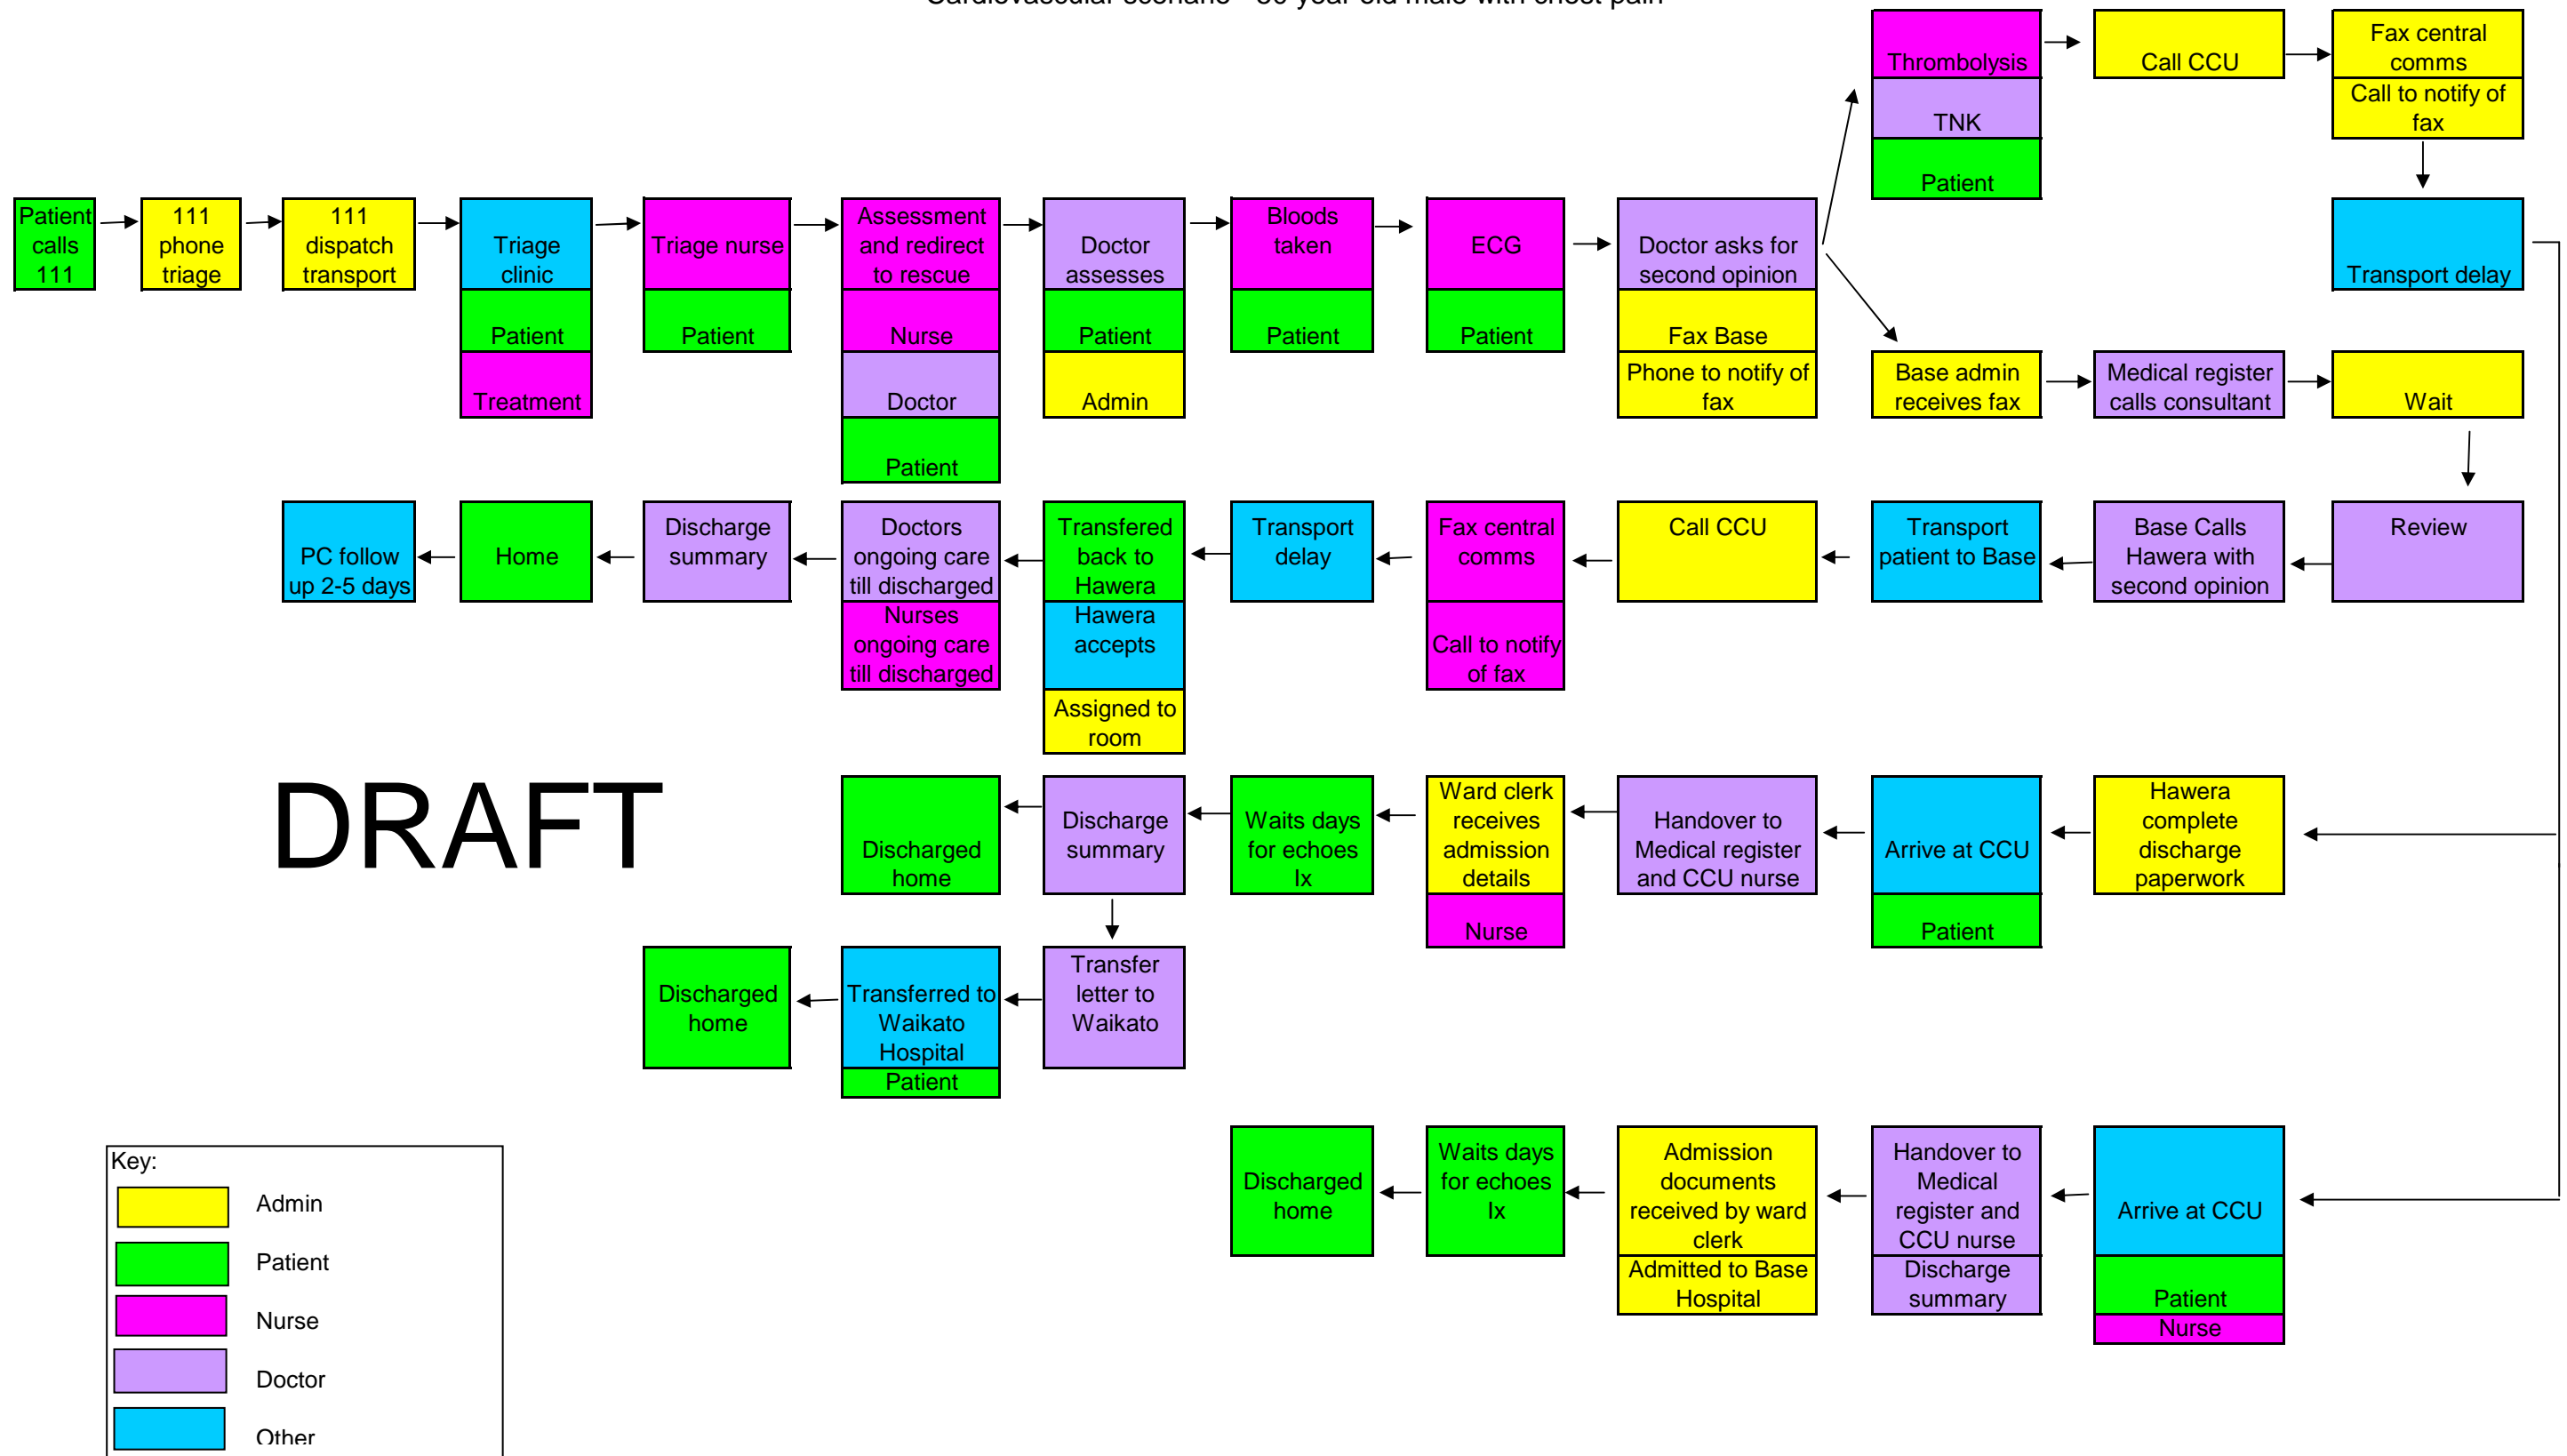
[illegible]

Patient calls 111

111 phone triage

111 dispatch transport

Triage clinic
Patient
Treatment

Triage nurse
Patient

Assessment and redirect to rescue
Nurse
Doctor
Patient

Doctor assesses
Patient
Admin

Bloods taken
Patient

ECG
Patient

Doctor asks for second opinion
Fax Base
Phone to notify of fax

Thrombolysis
TNK
Patient

Call CCU

Fax central comms
Call to notify of fax

Transport delay

Base admin receives fax

Medical register calls consultant

Wait

Review

Base Calls Hawera with second opinion

Transport patient to Base

Call CCU

Fax central comms
Call to notify of fax

Transport delay

Transfered back to Hawera
Hawera accepts
Assigned to room

Doctors ongoing care till discharged
Nurses ongoing care till discharged

Discharge summary

Home

PC follow up 2-5 days

DRAFT

Hawera complete discharge paperwork

Arrive at CCU
Patient

Handover to Medical register and CCU nurse

Ward clerk receives admission details
Nurse

Waits days for echoes Ix

Discharge summary

Discharged home

Transfer letter to Waikato

Transferred to Waikato Hospital
Patient

Discharged home

Arrive at CCU
Patient
Nurse

Handover to Medical register and CCU nurse
Discharge summary

Admission documents received by ward clerk
Admitted to Base Hospital

Waits days for echoes Ix

Discharged home

Key:
Admin
Patient
Nurse
Doctor
Other